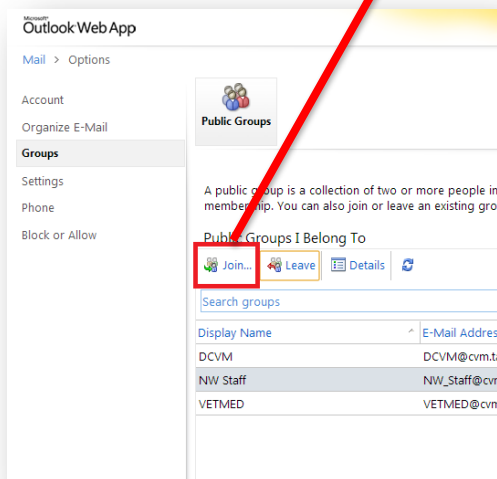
Microsoft
Outlook Web App

Mail > Options

Account
Organize E-Mail
Groups
Settings
Phone
Block or Allow

Public Groups

A public group is a collection of two or more people in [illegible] membership. You can also join or leave an existing gro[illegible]

Public Groups I Belong To

Join... Leave Details

Search groups

| Display Name | E-Mail Addres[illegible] |
|---|---|
| DCVM | DCVM@cvm.t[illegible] |
| NW Staff | NW_Staff@cv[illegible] |
| VETMED | VETMED@cvm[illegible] |